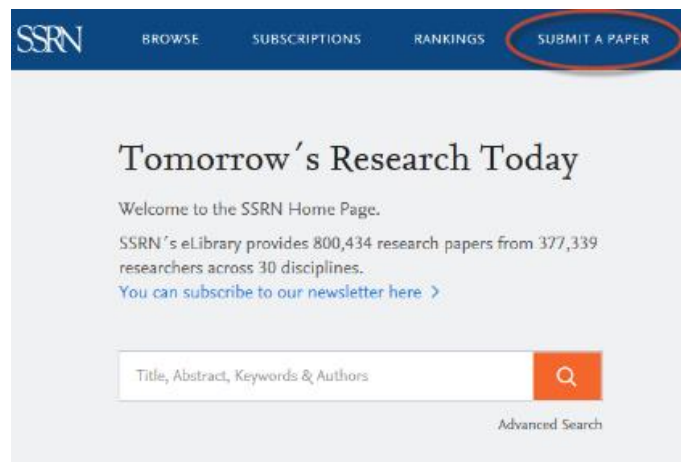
SSRN BROWSE SUBSCRIPTIONS RANKINGS SUBMIT A PAPER

Tomorrow´s Research Today

Welcome to the SSRN Home Page.

SSRN´s eLibrary provides 800,434 research papers from 377,339 researchers across 30 disciplines.

You can subscribe to our newsletter here >

Title, Abstract, Keywords & Authors

Advanced Search